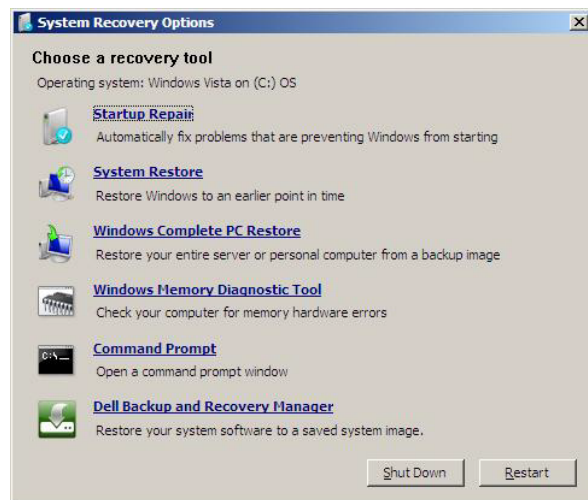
System Recovery Options

Choose a recovery tool

Operating system: Windows Vista on (C:) OS

Startup Repair
Automatically fix problems that are preventing Windows from starting

System Restore
Restore Windows to an earlier point in time

Windows Complete PC Restore
Restore your entire server or personal computer from a backup image

Windows Memory Diagnostic Tool
Check your computer for memory hardware errors

C:\_

Command Prompt
Open a command prompt window

Dell Backup and Recovery Manager
Restore your system software to a saved system image.

Shut Down
Restart